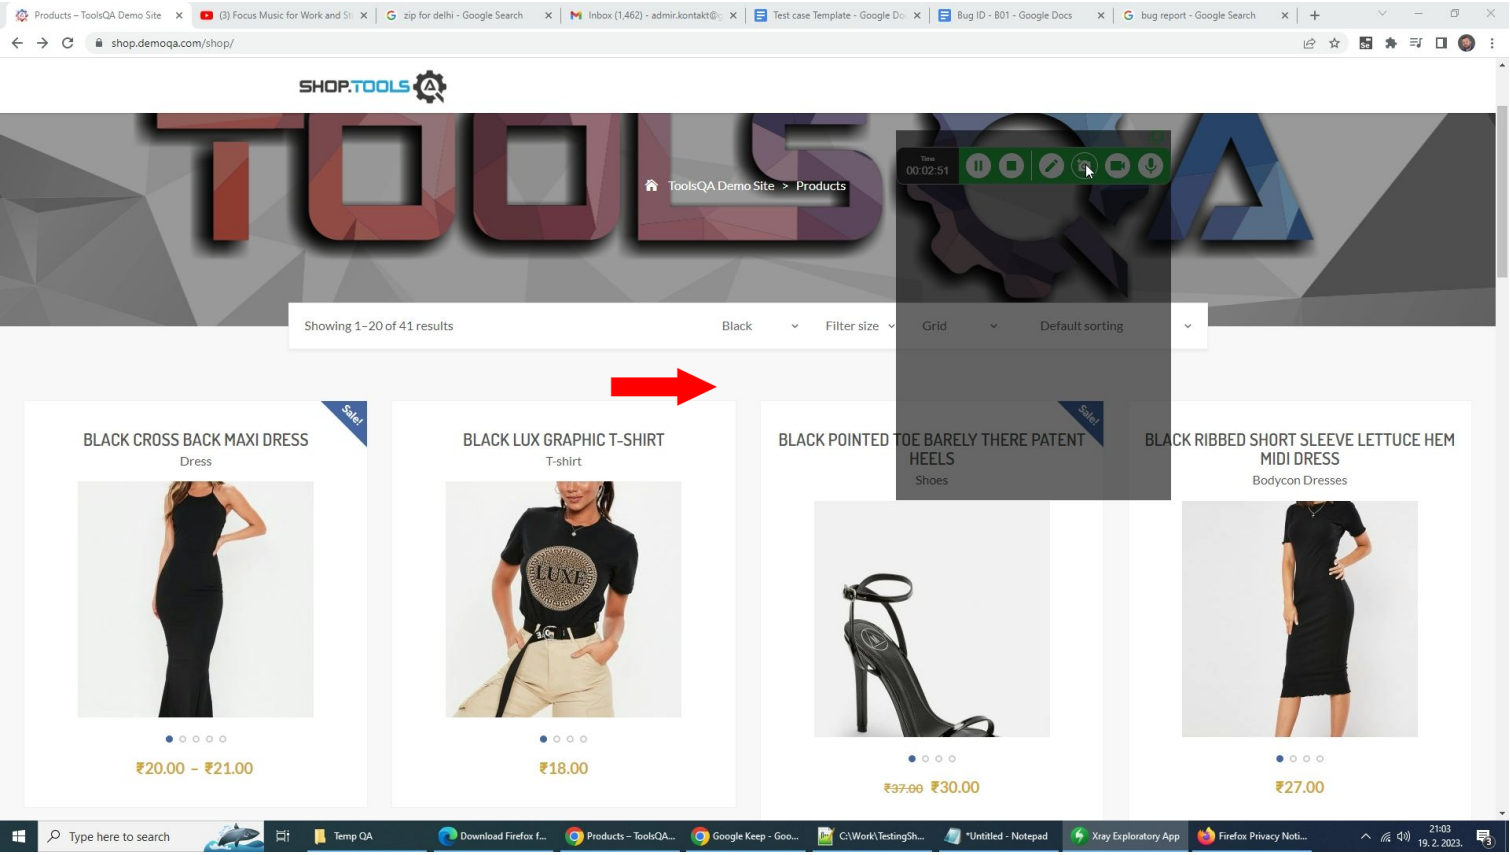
Products – ToolsQA Demo Site | (3) Focus Music for Work and St | zip for delhi - Google Search | Inbox (1,462) - admir.kontakt@ | Test case Template - Google Do | Bug ID - B01 - Google Docs | bug report - Google Search

shop.demoqa.com/shop/

SHOP.TOOLSQA

Time
00:02:51

ToolsQA Demo Site > Products

Showing 1–20 of 41 results

Black

Filter size

Grid

Default sorting

Sale!

BLACK CROSS BACK MAXI DRESS
Dress

₹20.00 – ₹21.00

BLACK LUX GRAPHIC T-SHIRT
T-shirt

₹18.00

Sale!

BLACK POINTED TOE BARELY THERE PATENT HEELS
Shoes

~~₹37.00~~ ₹30.00

BLACK RIBBED SHORT SLEEVE LETTUCE HEM MIDI DRESS
Bodycon Dresses

₹27.00

Type here to search | Temp QA | Download Firefox f... | Products – ToolsQA... | Google Keep - Goo... | C:\Work\TestingSh... | *Untitled - Notepad | Xray Exploratory App | Firefox Privacy Noti...

21:03
19. 2. 2023.